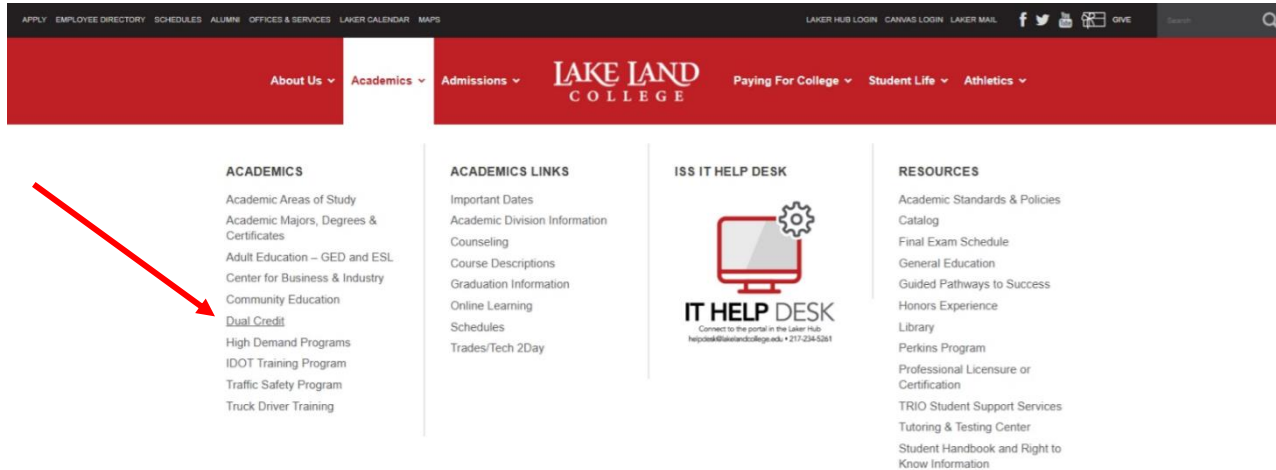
APPLY EMPLOYEE DIRECTORY SCHEDULES ALUMNI OFFICES & SERVICES LAKER CALENDAR MAPS

LAKER HUB LOGIN CANVAS LOGIN LAKER MAIL GIVE Search

About Us Academics Admissions LAKE LAND COLLEGE Paying For College Student Life Athletics

ACADEMICS

Academic Areas of Study
Academic Majors, Degrees & Certificates
Adult Education – GED and ESL
Center for Business & Industry
Community Education
Dual Credit
High Demand Programs
IDOT Training Program
Traffic Safety Program
Truck Driver Training

ACADEMICS LINKS

Important Dates
Academic Division Information
Counseling
Course Descriptions
Graduation Information
Online Learning
Schedules
Trades/Tech 2Day

ISS IT HELP DESK

IT HELP DESK
Connect to the portal in the Laker Hub
helpdesk@lakelandcollege.edu • 217-234-5261

RESOURCES

Academic Standards & Policies
Catalog
Final Exam Schedule
General Education
Guided Pathways to Success
Honors Experience
Library
Perkins Program
Professional Licensure or Certification
TRIO Student Support Services
Tutoring & Testing Center
Student Handbook and Right to Know Information